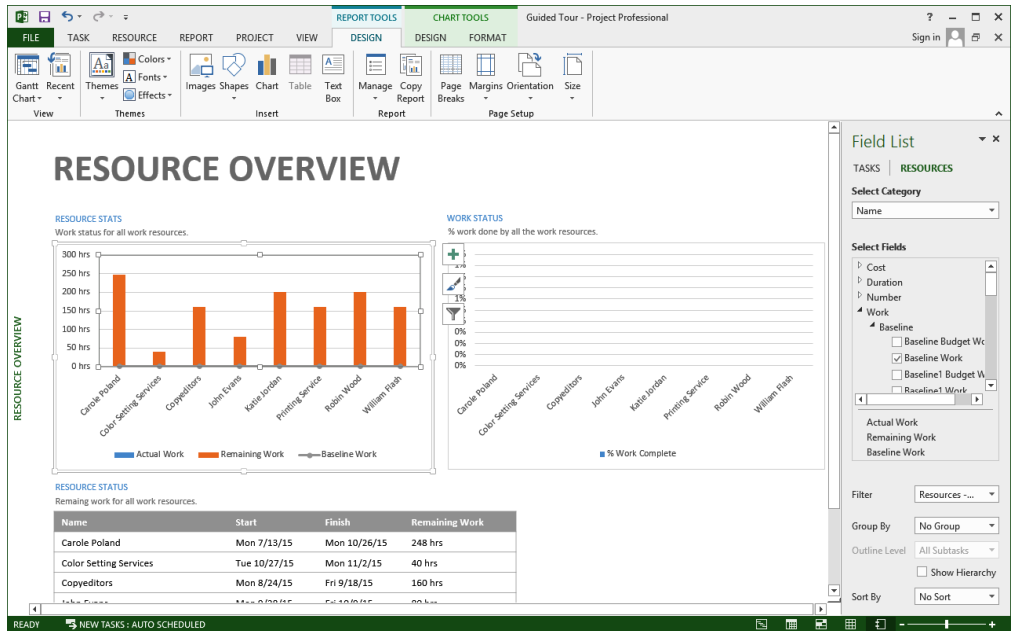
REPORT TOOLS CHART TOOLS Guided Tour - Project Professional

FILE TASK RESOURCE REPORT PROJECT VIEW DESIGN DESIGN FORMAT

Sign in

Gantt Chart Recent View Themes Colors Fonts Effects Themes Images Shapes Chart Table Text Box Insert Manage Copy Report Report Page Breaks Margins Orientation Size Page Setup

RESOURCE OVERVIEW

RESOURCE STATS
Work status for all work resources.

300 hrs
250 hrs
200 hrs
150 hrs
100 hrs
50 hrs
0 hrs

Carole Poland
Color Setting Services
Copyeditors
John Evans
Katie Jordan
Printing Service
Robin Wood
William Flash

Actual Work Remaining Work Baseline Work

WORK STATUS
% work done by all the work resources.

1%
1%
1%
0%
0%
0%
0%

Carole Poland
Color Setting Services
Copyeditors
John Evans
Katie Jordan
Printing Service
Robin Wood
William Flash

% Work Complete

RESOURCE OVERVIEW

RESOURCE STATUS
Remaing work for all work resources.

| Name | Start | Finish | Remaining Work |
|---|---|---|---|
| Carole Poland | Mon 7/13/15 | Mon 10/26/15 | 248 hrs |
| Color Setting Services | Tue 10/27/15 | Mon 11/2/15 | 40 hrs |
| Copyeditors | Mon 8/24/15 | Fri 9/18/15 | 160 hrs |
| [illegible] | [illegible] | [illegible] | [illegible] |

Field List

TASKS RESOURCES

Select Category

Name

Select Fields

Cost
Duration
Number
Work
Baseline
Baseline Budget Wo
Baseline Work
Baseline1 Budget W
Baseline1 Work

Actual Work
Remaining Work
Baseline Work

Filter Resources -...
Group By No Group
Outline Level All Subtasks
Show Hierarchy
Sort By No Sort

READY NEW TASKS : AUTO SCHEDULED